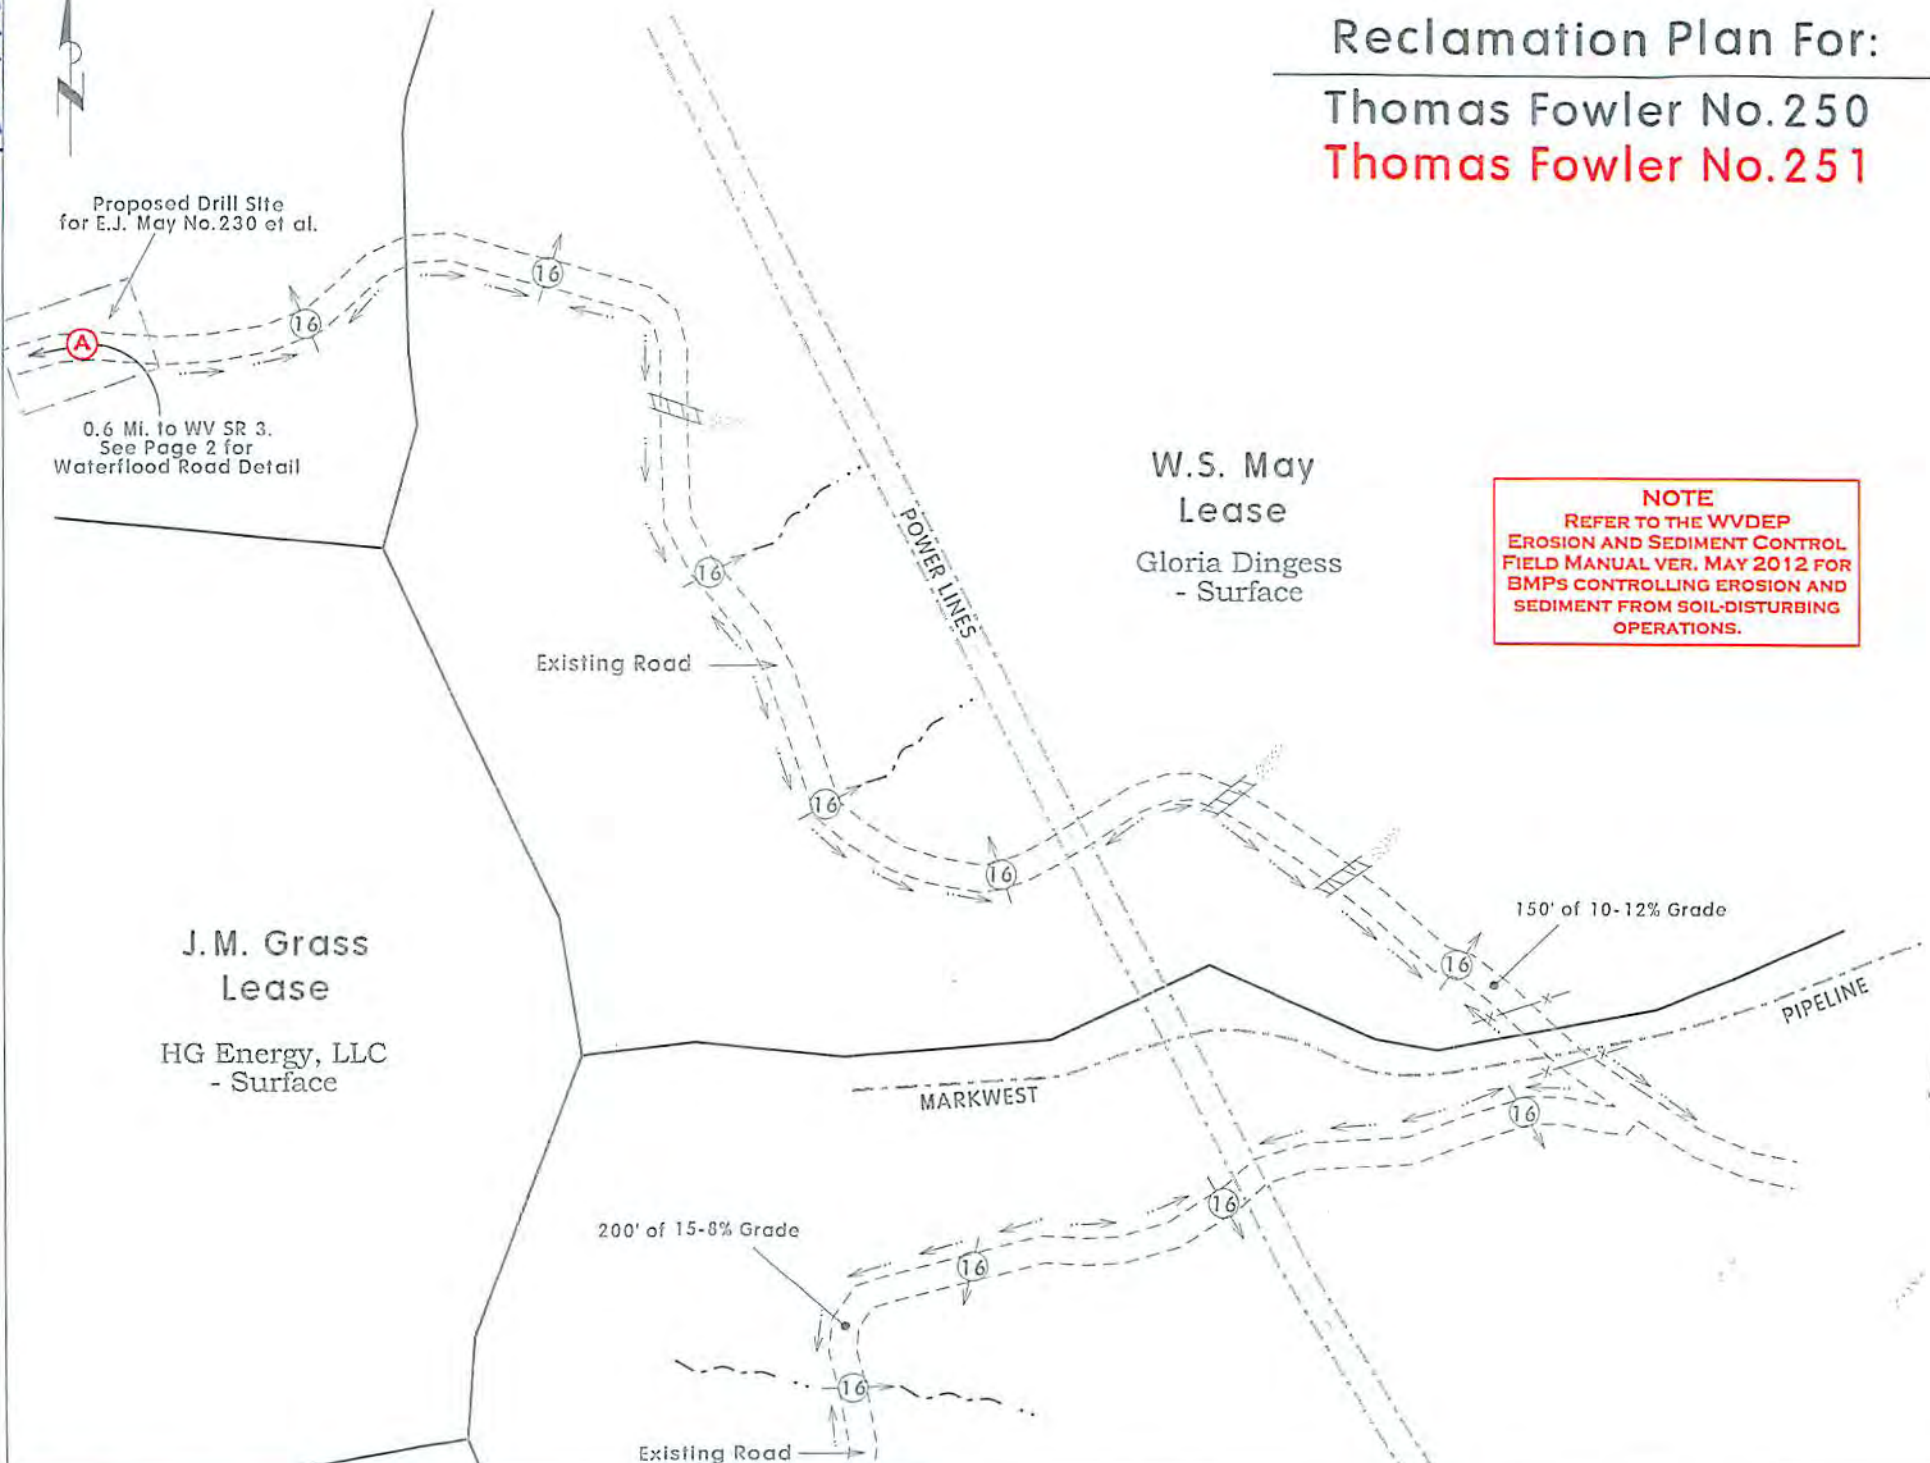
N

Reclamation Plan For:

Thomas Fowler No.250
Thomas Fowler No.251

Proposed Drill Site for E.J. May No.230 et al.

A

16

16

0.6 Mi. to WV SR 3. See Page 2 for Waterflood Road Detail

W.S. May Lease

Gloria Dingess - Surface

NOTE
REFER TO THE WVDEP EROSION AND SEDIMENT CONTROL FIELD MANUAL VER. MAY 2012 FOR BMPS CONTROLLING EROSION AND SEDIMENT FROM SOIL-DISTURBING OPERATIONS.

POWER LINES

16

Existing Road

16

16

150' of 10-12% Grade

16

J.M. Grass Lease

HG Energy, LLC - Surface

PIPELINE

MARKWEST

16

16

200' of 15-8% Grade

16

16

Existing Road